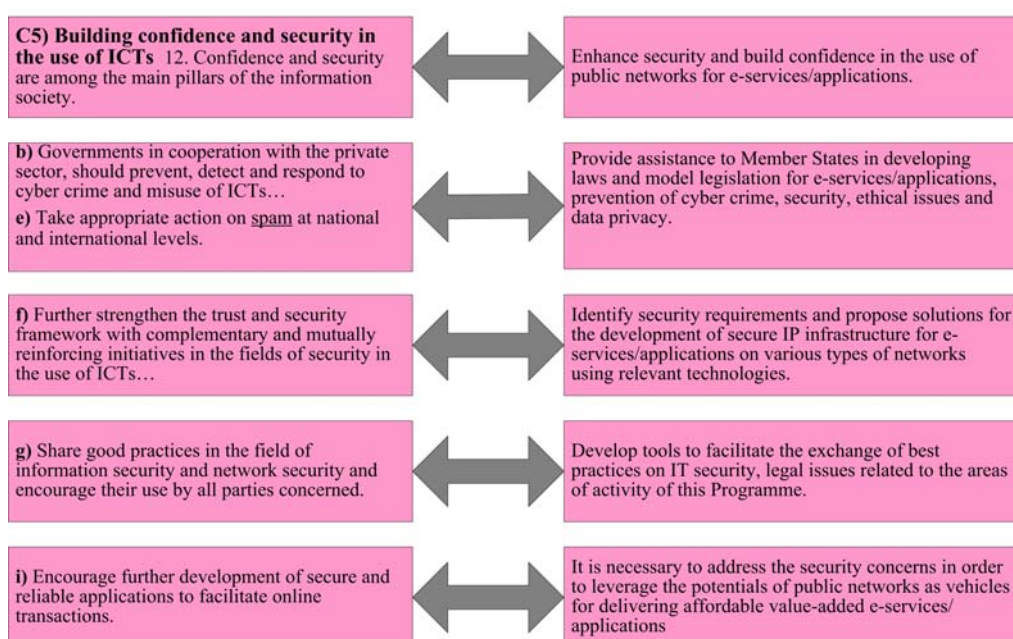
**C5) Building confidence and security in the use of ICTs** 12. Confidence and security are among the main pillars of the information society.

Enhance security and build confidence in the use of public networks for e-services/applications.

**b)** Governments in cooperation with the private sector, should prevent, detect and respond to cyber crime and misuse of ICTs…

**e)** Take appropriate action on spam at national and international levels.

Provide assistance to Member States in developing laws and model legislation for e-services/applications, prevention of cyber crime, security, ethical issues and data privacy.

**f)** Further strengthen the trust and security framework with complementary and mutually reinforcing initiatives in the fields of security in the use of ICTs…

Identify security requirements and propose solutions for the development of secure IP infrastructure for e-services/applications on various types of networks using relevant technologies.

**g)** Share good practices in the field of information security and network security and encourage their use by all parties concerned.

Develop tools to facilitate the exchange of best practices on IT security, legal issues related to the areas of activity of this Programme.

**i)** Encourage further development of secure and reliable applications to facilitate online transactions.

It is necessary to address the security concerns in order to leverage the potentials of public networks as vehicles for delivering affordable value-added e-services/ applications